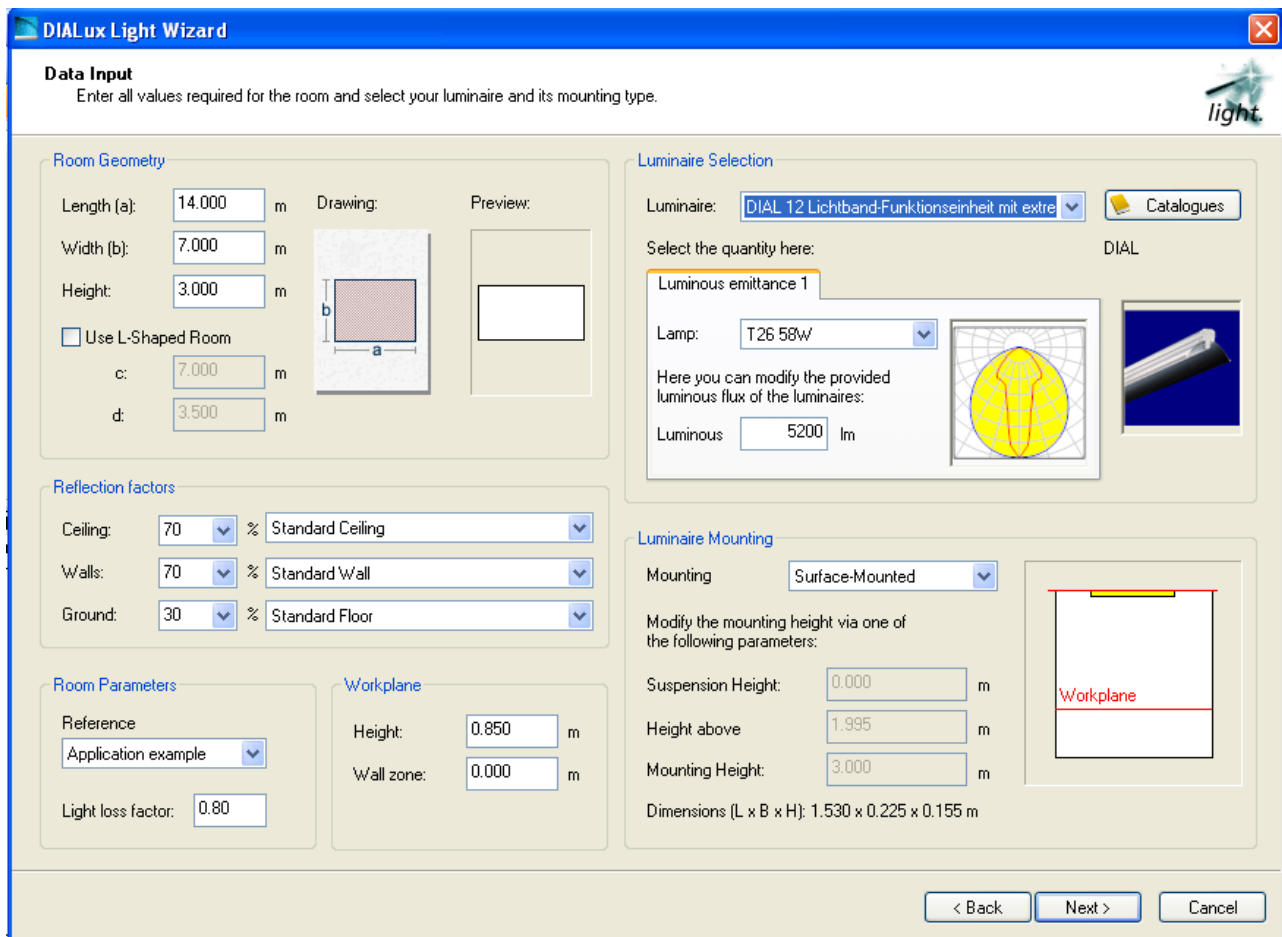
DIALux Light Wizard

Data Input
Enter all values required for the room and select your luminaire and its mounting type.

light.

Room Geometry
Length (a): 14.000 m
Width (b): 7.000 m
Height: 3.000 m
Drawing:
Preview:
b
a
Use L-Shaped Room
c: 7.000 m
d: 3.500 m

Reflection factors
Ceiling: 70 % Standard Ceiling
Walls: 70 % Standard Wall
Ground: 30 % Standard Floor

Room Parameters
Reference
Application example
Light loss factor: 0.80

Workplane
Height: 0.850 m
Wall zone: 0.000 m

Luminaire Selection
Luminaire: DIAL 12 Lichtband-Funktionseinheit mit extre
Catalogues
Select the quantity here:
DIAL
Luminous emittance 1
Lamp: T26 58W
Here you can modify the provided luminous flux of the luminaires:
Luminous 5200 lm

Luminaire Mounting
Mounting Surface-Mounted
Modify the mounting height via one of the following parameters:
Suspension Height: 0.000 m
Height above 1.995 m
Mounting Height: 3.000 m
Dimensions (L x B x H): 1.530 x 0.225 x 0.155 m
Workplane

< Back
Next >
Cancel